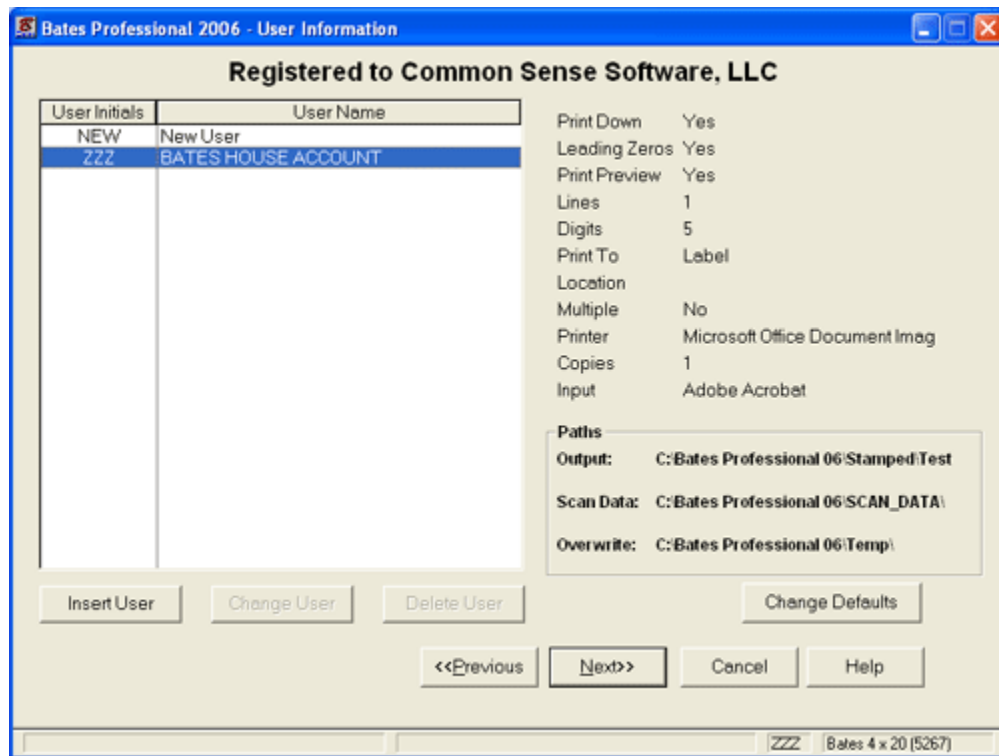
Bates Professional 2006 - User Information

Registered to Common Sense Software, LLC

| User Initials | User Name |
|---|---|
| NEW | New User |
| ZZZ | BATES HOUSE ACCOUNT |

Print Down Yes
Leading Zeros Yes
Print Preview Yes
Lines 1
Digits 5
Print To Label
Location
Multiple No
Printer Microsoft Office Document Imag
Copies 1
Input Adobe Acrobat

Paths
Output: C:\Bates Professional 06\Stamped\Test
Scan Data: C:\Bates Professional 06\SCAN_DATA\
Overwrite: C:\Bates Professional 06\Temp\

Insert User
Change User
Delete User
Change Defaults

<<Previous
Next>>
Cancel
Help

ZZZ
Bates 4 x 20 (5267)